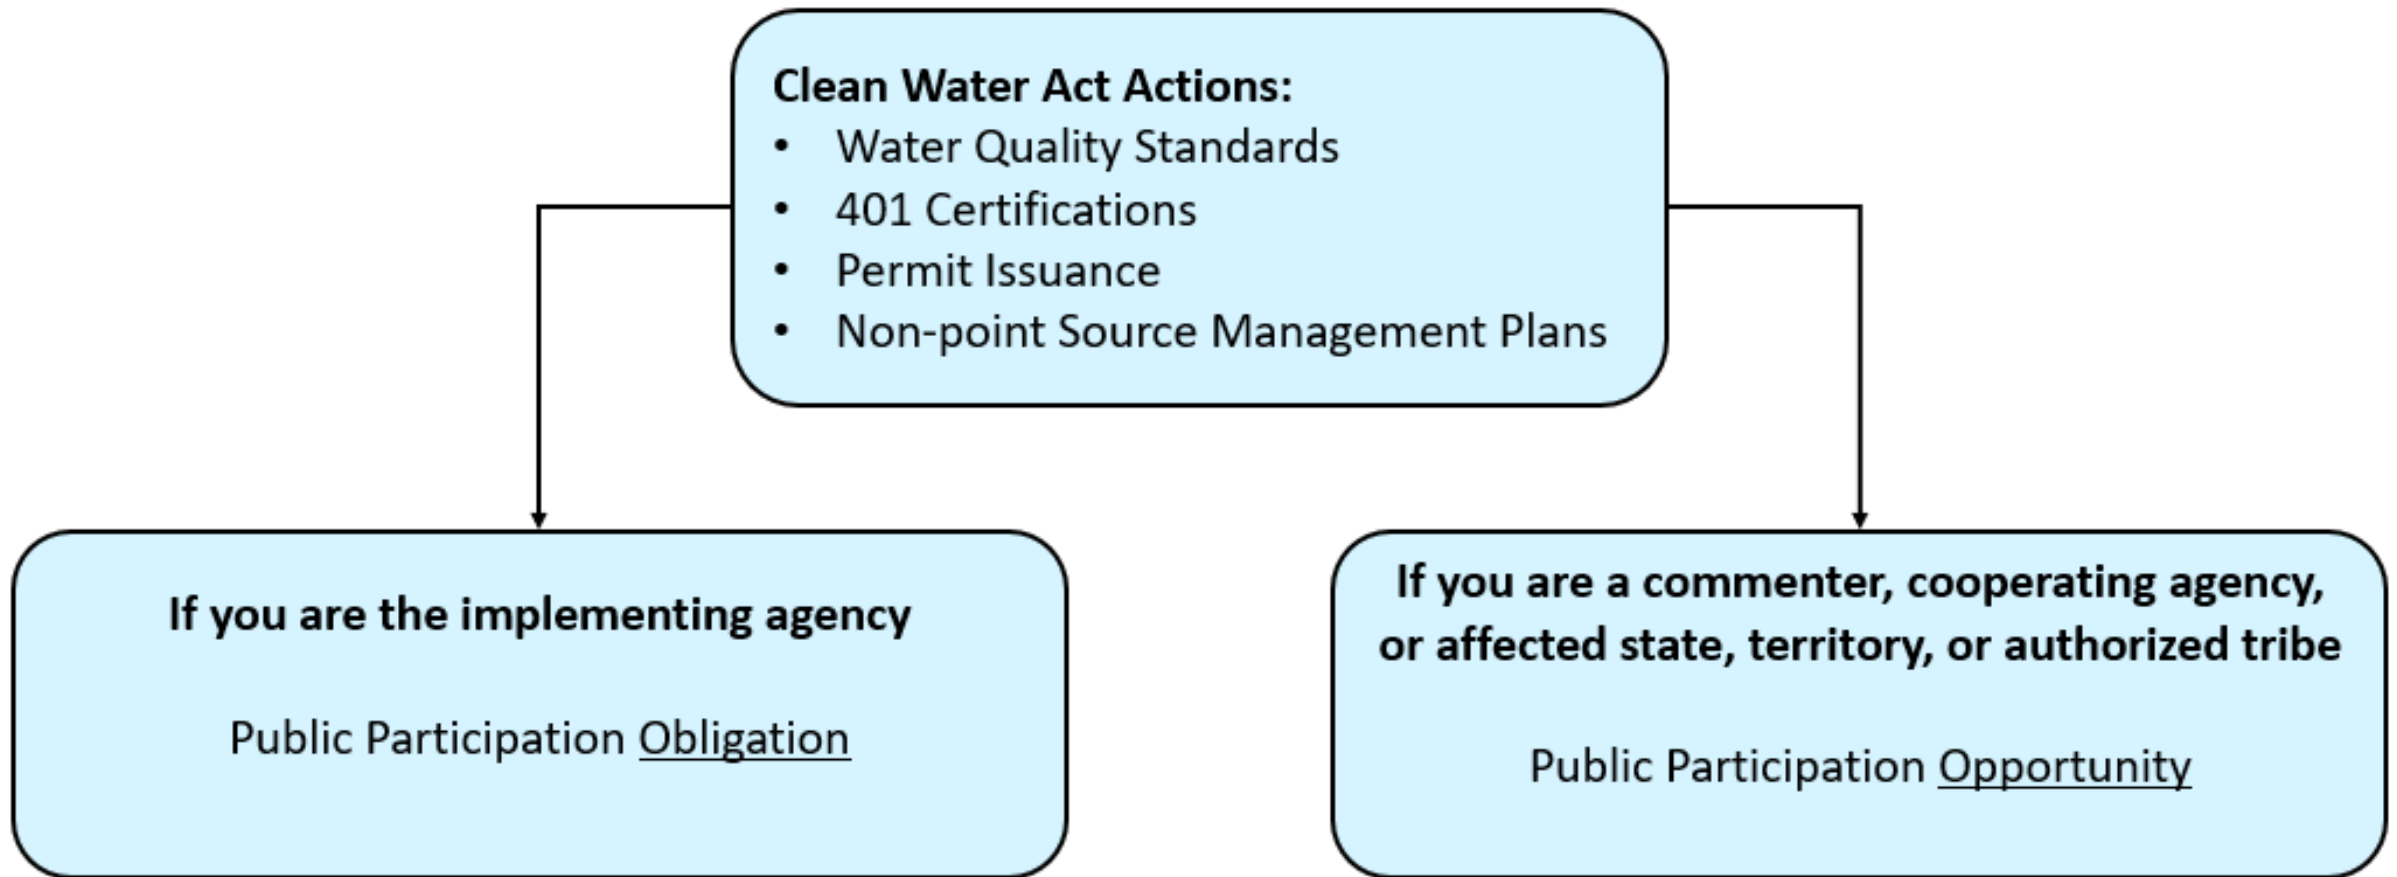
Clean Water Act Actions:
- Water Quality Standards
- 401 Certifications
- Permit Issuance
- Non-point Source Management Plans

If you are the implementing agency

Public Participation Obligation

If you are a commenter, cooperating agency, or affected state, territory, or authorized tribe

Public Participation Opportunity